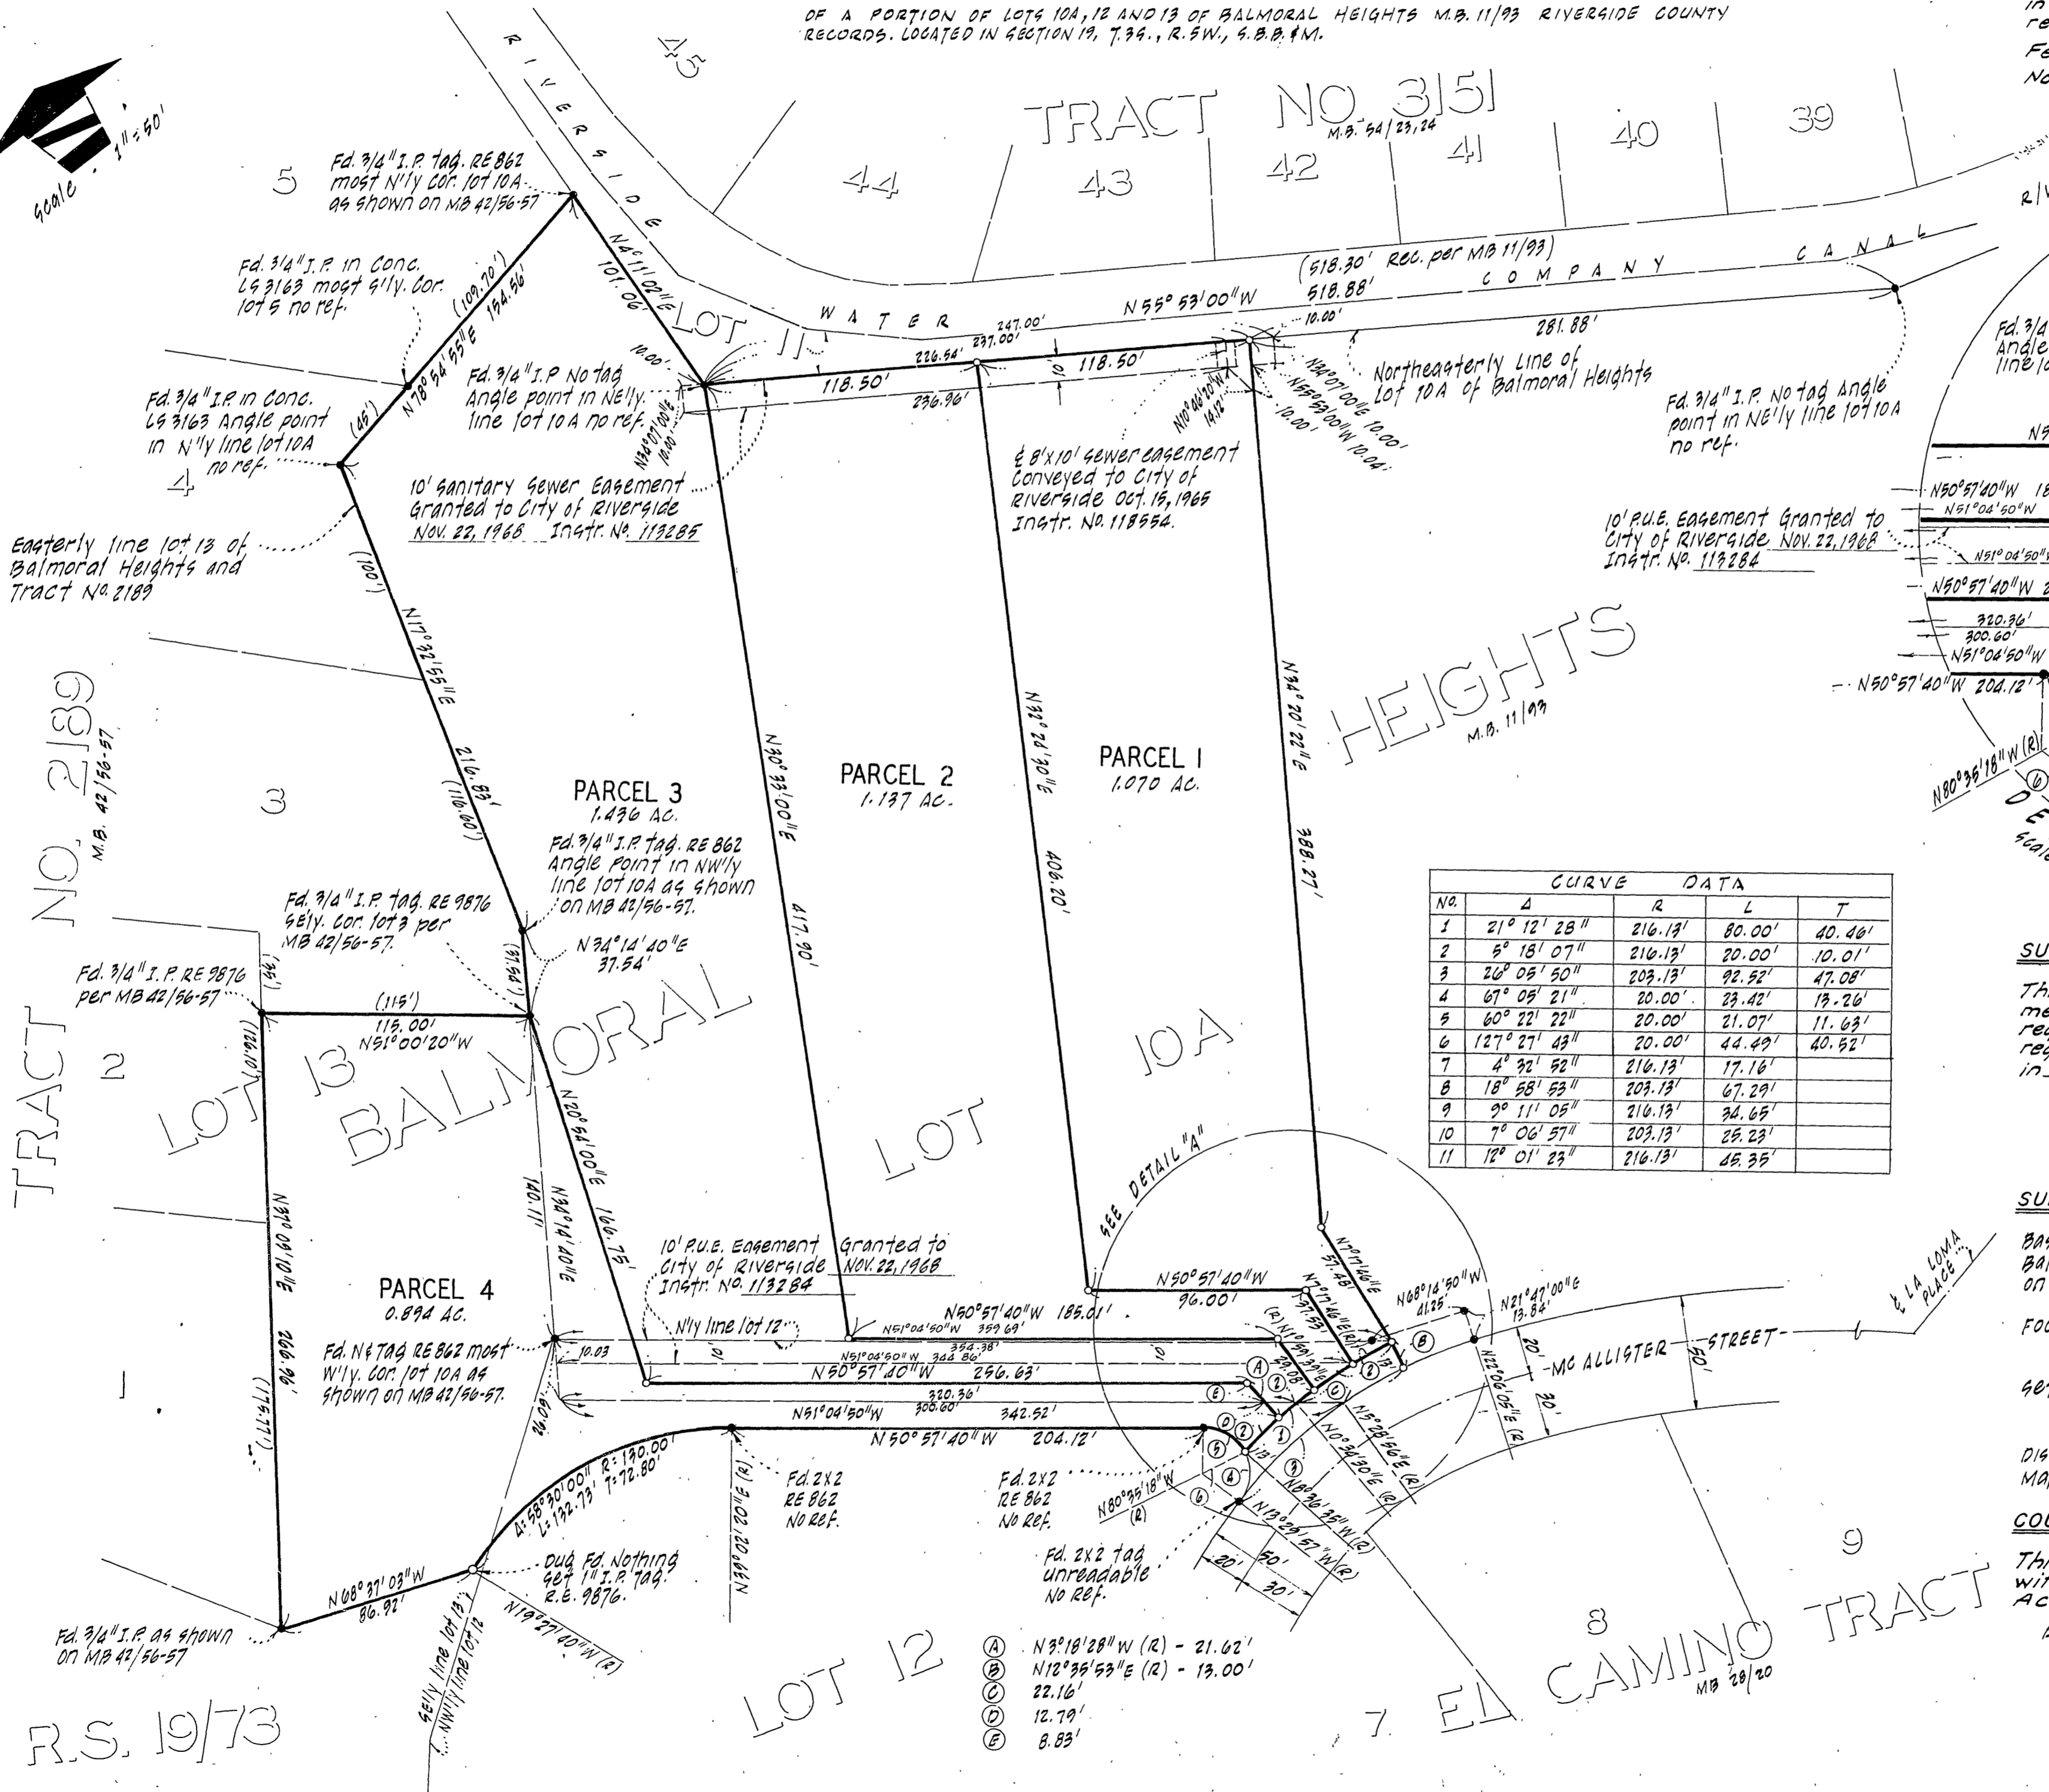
OF A PORTION OF LOTS 10A, 12 AND 13 OF BALMORAL HEIGHTS M.B. 11/93 RIVERSIDE COUNTY RECORDS. LOCATED IN SECTION 19, T.3S., R.5W., S.B.B.&M.

Scale: 1" = 50'

TRACT NO. 3151
M.B. 54/23,24

45 44 43 42 41 40 39

RIVERSIDE WATER COMPANY CANAL

5

Fd. 3/4" I.P. tag. RE 862 most N'ly cor. lot 10A as shown on MB 42/56-57

Fd. 3/4" I.P. in Conc. LS 3163 most S'ly. Cor. lot 5 no ref.

Fd. 3/4" I.P. in Conc. LS 3163 Angle point in N'ly line lot 10A no ref.

4

Easterly line lot 13 of Balmoral Heights and Tract No. 2189

(109.70')
N78°54'55"E 154.56'
(45')
N46°11'02"E 101.06'
LOT 11

(518.30' Rec. per MB 11/93)
518.88'
N55°53'00"W
10.00'
247.00'
237.00'
226.54'
281.88'
118.50'
118.50'
236.96'
10.00'
10.00'
N34°07'00"E 10.00'
N10°06'20"W 14.32'
N34°07'00"E 10.00'
N55°53'00"W 10.04'
10.00'

Fd. 3/4" I.P. No tag Angle point in NE'ly line lot 10A no ref.

Northeasterly Line of Lot 10A of Balmoral Heights

Fd. 3/4" I.P. No tag Angle point in NE'ly line lot 10A no ref.

10' Sanitary Sewer Easement Granted to City of Riverside Nov. 22, 1968 Instr. No. 113285

℄ 8'x10' sewer easement Conveyed to City of Riverside Oct. 15, 1965 Instr. No. 118554.

10' P.U.E. Easement Granted to City of Riverside Nov. 22, 1968 Instr. No. 113284

(100')
N17°32'55"E
216.83'
(116.00')

HEIGHTS
M.B. 11/93

TRACT NO. 2189
M.B. 42/56-57

3

PARCEL 3
1.436 AC.

PARCEL 2
1.137 AC.

PARCEL 1
1.070 AC.

N30°33'00"E
417.90'

N32°24'40"E
406.20'

N34°20'22"E
388.27'

Fd. 3/4" I.P. tag. RE 862 Angle Point in NW'ly line lot 10A as shown on MB 42/56-57.

Fd. 3/4" I.P. tag. RE 9876 SE'ly. cor. lot 3 per MB 42/56-57.

Fd. 3/4" I.P. RE 9876 per MB 42/56-57

N34°14'40"E
37.54'
(34')
(35.18)

(115')
115.00'
N51°00'20"W

2

LOT 13
BALMORAL
LOT 10A

CURVE DATA
| NO. | Δ | R | L | T |
|---|---|---|---|---|
| 1 | 21° 12' 28" | 216.13' | 80.00' | 40.46' |
| 2 | 5° 18' 07" | 216.13' | 20.00' | 10.01' |
| 3 | 26° 05' 50" | 203.13' | 92.52' | 47.08' |
| 4 | 67° 05' 21" | 20.00' | 23.42' | 13.26' |
| 5 | 60° 22' 22" | 20.00' | 21.07' | 11.63' |
| 6 | 127° 27' 43" | 20.00' | 44.49' | 40.52' |
| 7 | 4° 32' 52" | 216.13' | 17.16' | |
| 8 | 18° 58' 53" | 203.13' | 67.29' | |
| 9 | 9° 11' 05" | 216.13' | 34.65' | |
| 10 | 7° 06' 57" | 203.13' | 25.23' | |
| 11 | 12° 01' 23" | 216.13' | 45.35' | |

SEE DETAIL "A"

N30°10'01"E
266.96'
(126.10')
(175.77')

N34°14'40"E
140.11'
N20°54'00"E
166.75'

10' P.U.E. Easement Granted to City of Riverside Nov. 22, 1968 Instr. No. 113284

N'ly line lot 12

PARCEL 4
0.894 AC.

Fd. N & Tag RE 862 most W'ly. cor. lot 10A as shown on MB 42/56-57.

1

N50°57'40"W 185.01'
N51°04'50"W 359.69'
354.38'
N51°04'50"W 344.86'
N50°57'40"W 256.63'
10.03
10'
10'
320.36'
300.60'
N51°04'50"W
342.52'
N50°57'40"W 204.12'
26.09'

N50°57'40"W
96.00'
N7°17'46"E 57.48'
N7°17'46"E
57.53'
N11°40'37"E (R)
N68°14'50"W 41.25'
N21°47'00"E 13.84'
N22°06'05"E (R)
N53°28'56"E (R)
N0°34'30"E (R)
N13°29'57"W (R)
N8°06'35"W (R)
N80°35'18"W (R)
20' 50' 30'

& LA LOMA PLACE
MC ALLISTER STREET
20' 50' 20'

Δ: 58°30'00" R: 130.00' L: 132.73' T: 72.80'

N68°37'03"W
86.92'

N19°27'40"W (R)
N33°02'20"E (R)

Fd. 2x2 RE 862 No Ref.

Fd. 2x2 RE 862 No Ref.

Fd. 2x2 tag unreadable No Ref.

Dug Fd. Nothing Set 1" I.P. tag. R.E. 9876.

Fd. 3/4" I.P. as shown on MB 42/56-57

SE'ly line lot 13
NW'ly line lot 12

Ⓐ N3°18'28"W (R) - 21.62'
Ⓑ N12°35'53"E (R) - 13.00'
Ⓒ 22.16'
Ⓓ 12.79'
Ⓔ 8.83'

LOT 12

R.S. 19/73

7 8 9

EL CAMINO TRACT
MB 28/20

Fd. 3/4 Angle line lo

N5
N50°57'40"W 18
N51°04'50"W
N51°04'50"
N50°57'40"W 2
320.36'
300.60'
N51°04'50"W
N50°57'40"W 204.12'
N80°35'18"W (R)
6
DE
Scale

R/W

SU
Th me re re in

SU
Ba Ba on
Fo
Se
Di Ma

COU
Th wi Ac

in re Fe No